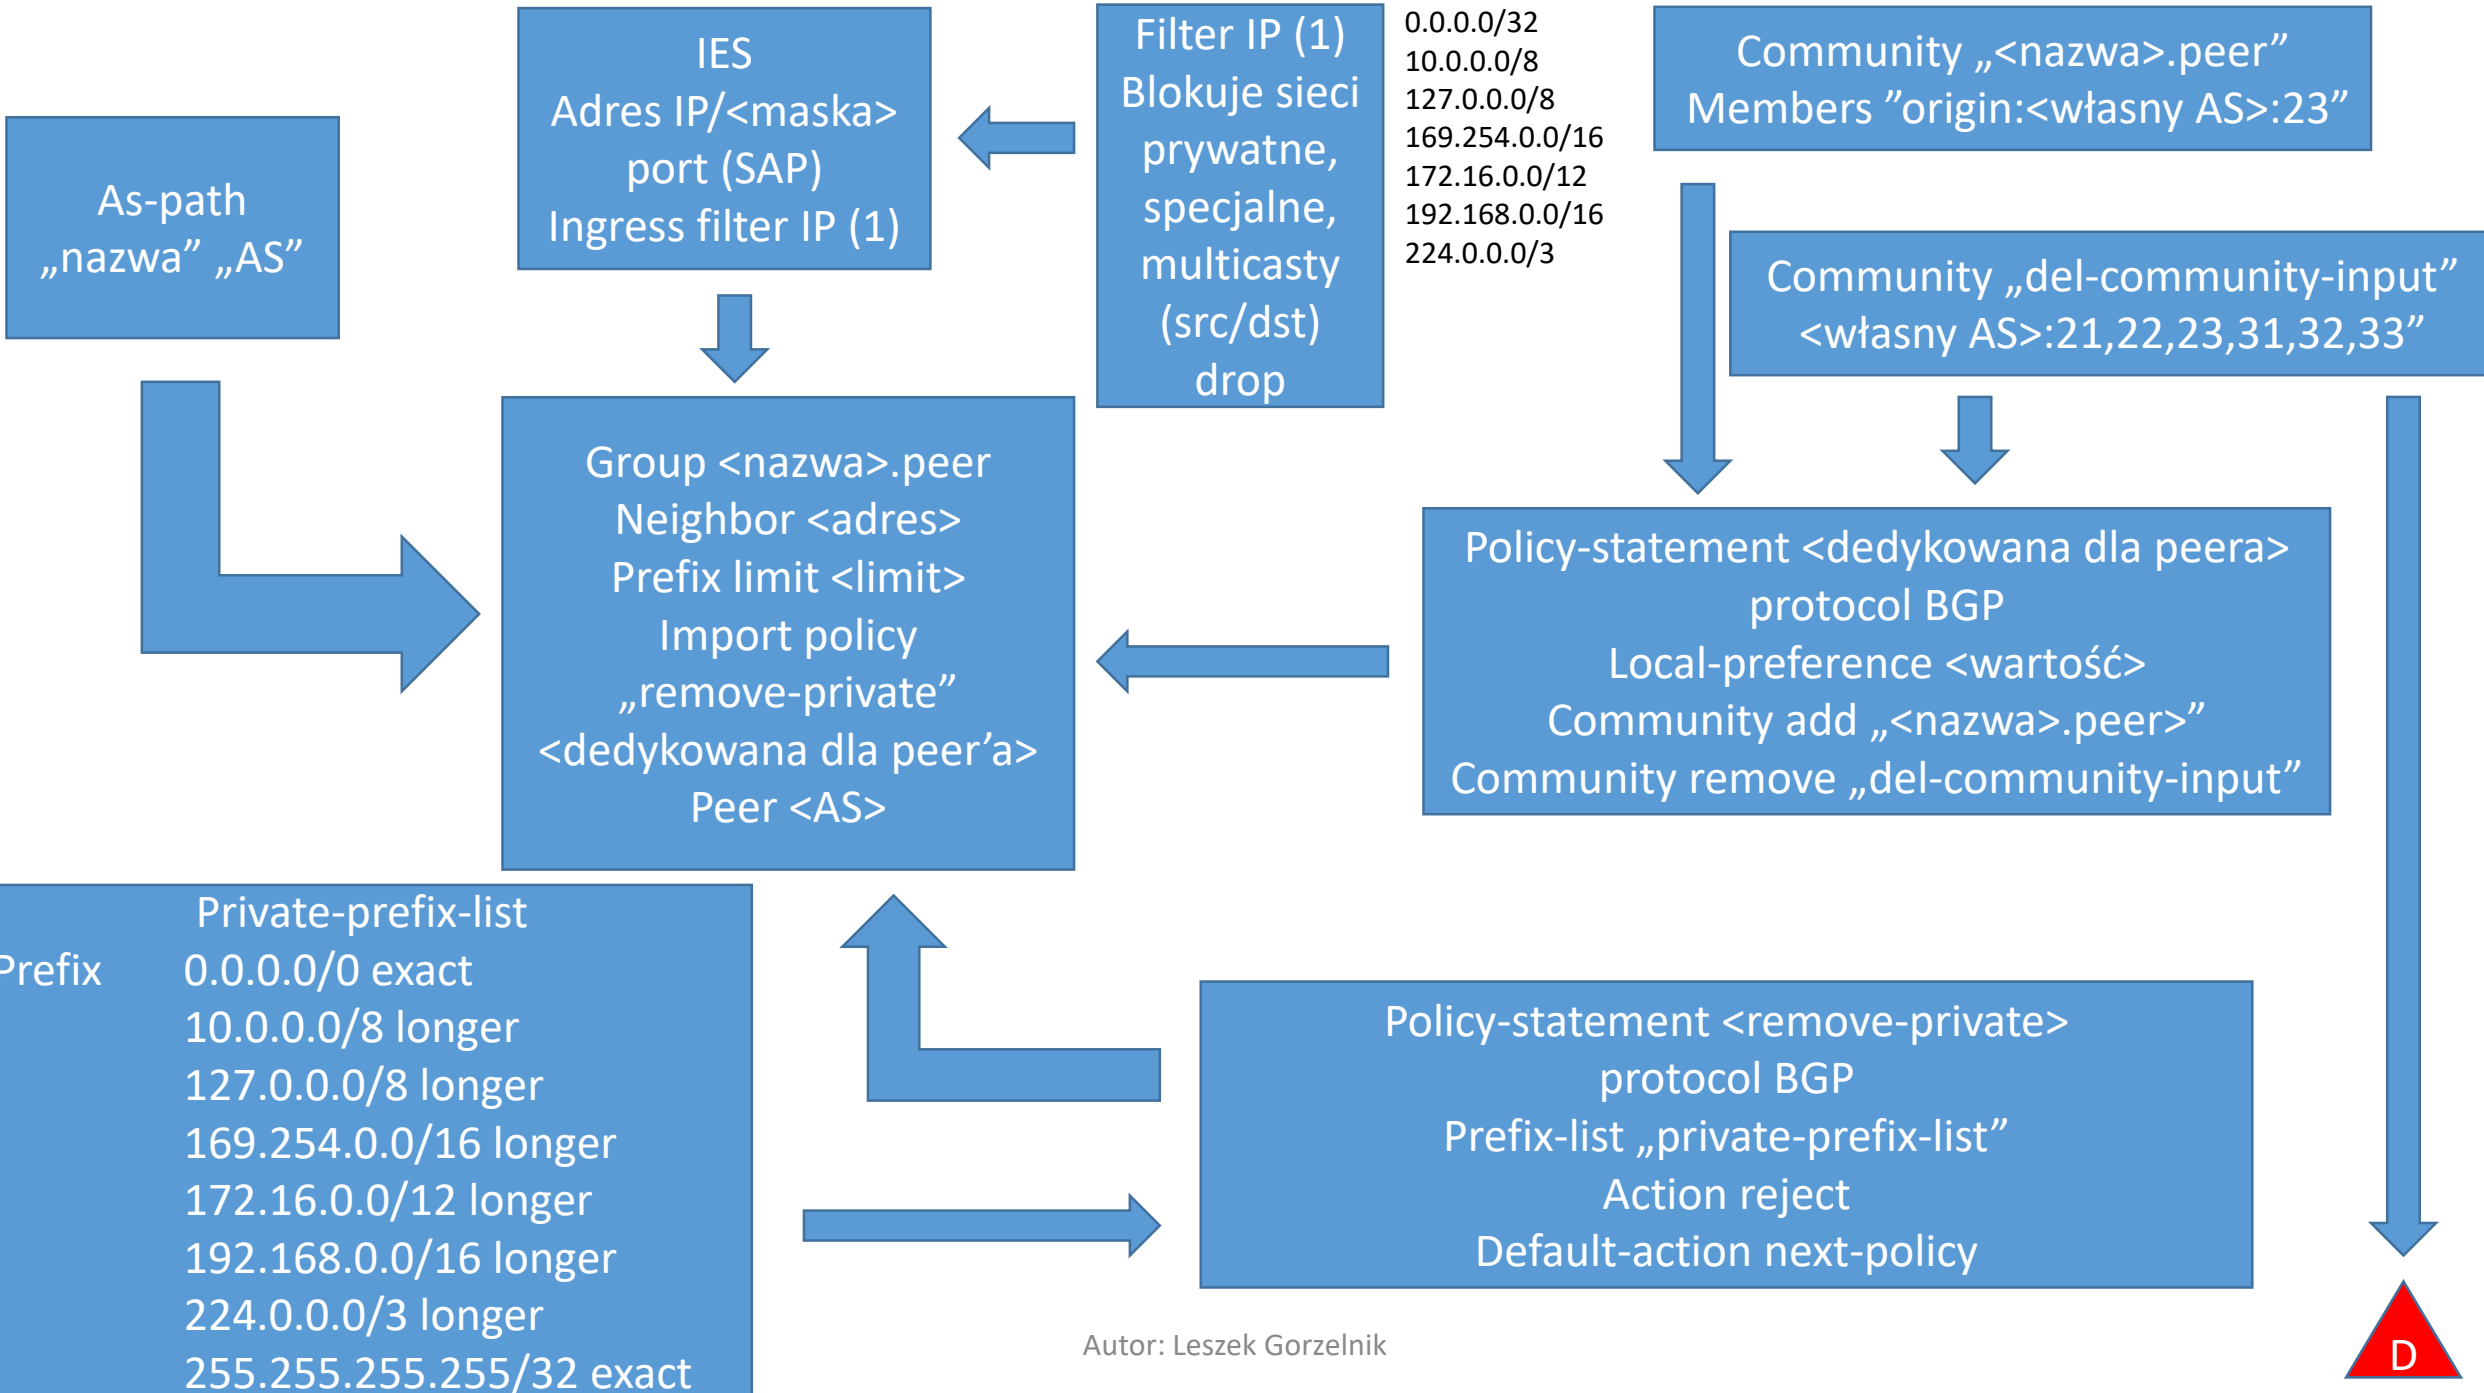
As-path
„nazwa” „AS”

IES
Adres IP/<maska>
port (SAP)
Ingress filter IP (1)

Filter IP (1)
Blokuje sieci prywatne, specjalne, multicasty (src/dst)
drop

0.0.0.0/32
10.0.0.0/8
127.0.0.0/8
169.254.0.0/16
172.16.0.0/12
192.168.0.0/16
224.0.0.0/3

Community „<nazwa>.peer”
Members ”origin:<własny AS>:23”

Community „del-community-input”
<własny AS>:21,22,23,31,32,33”

Group <nazwa>.peer
Neighbor <adres>
Prefix limit <limit>
Import policy
„remove-private”
<dedykowana dla peer’a>
Peer <AS>

Policy-statement <dedykowana dla peera>
protocol BGP
Local-preference <wartość>
Community add „<nazwa>.peer>”
Community remove „del-community-input”

Private-prefix-list
Prefix 0.0.0.0/0 exact
10.0.0.0/8 longer
127.0.0.0/8 longer
169.254.0.0/16 longer
172.16.0.0/12 longer
192.168.0.0/16 longer
224.0.0.0/3 longer
255.255.255.255/32 exact

Policy-statement <remove-private>
protocol BGP
Prefix-list „private-prefix-list”
Action reject
Default-action next-policy

Autor: Leszek Gorzelnik

D